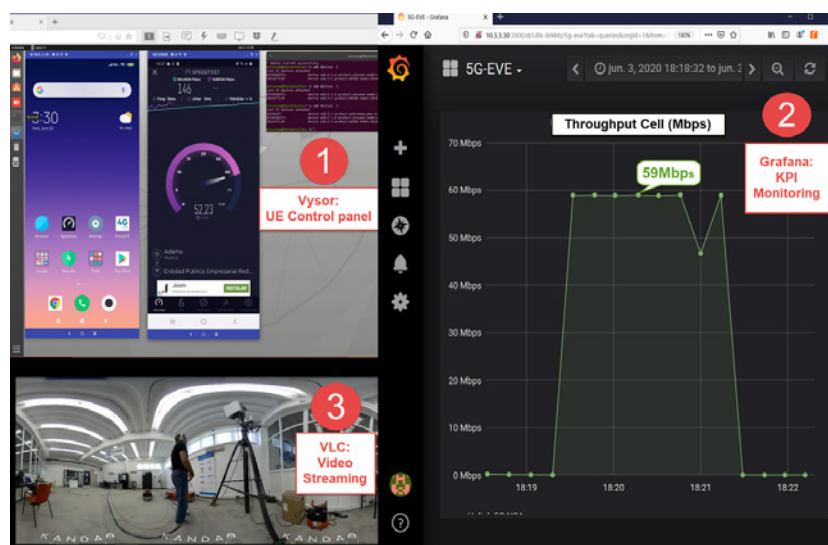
5G-EVE - Grafana

10.3.3.30:3000/d/U8k-8NMz/5g-eve?tab=queries&orgId=1&from=

180%

5G-EVE

jun. 3, 2020 18:18:32 to jun. 3

1

Vysor: UE Control panel

2

Grafana: KPI Monitoring

3

VLC: Video Streaming

Throughput Cell (Mbps)

59Mbps

70 Mbps
60 Mbps
50 Mbps
40 Mbps
30 Mbps
20 Mbps
10 Mbps
0 Mbps

18:19
18:20
18:21
18:22

30

SPEEDTEST

146

52.23

INSTALAR

KANDAO